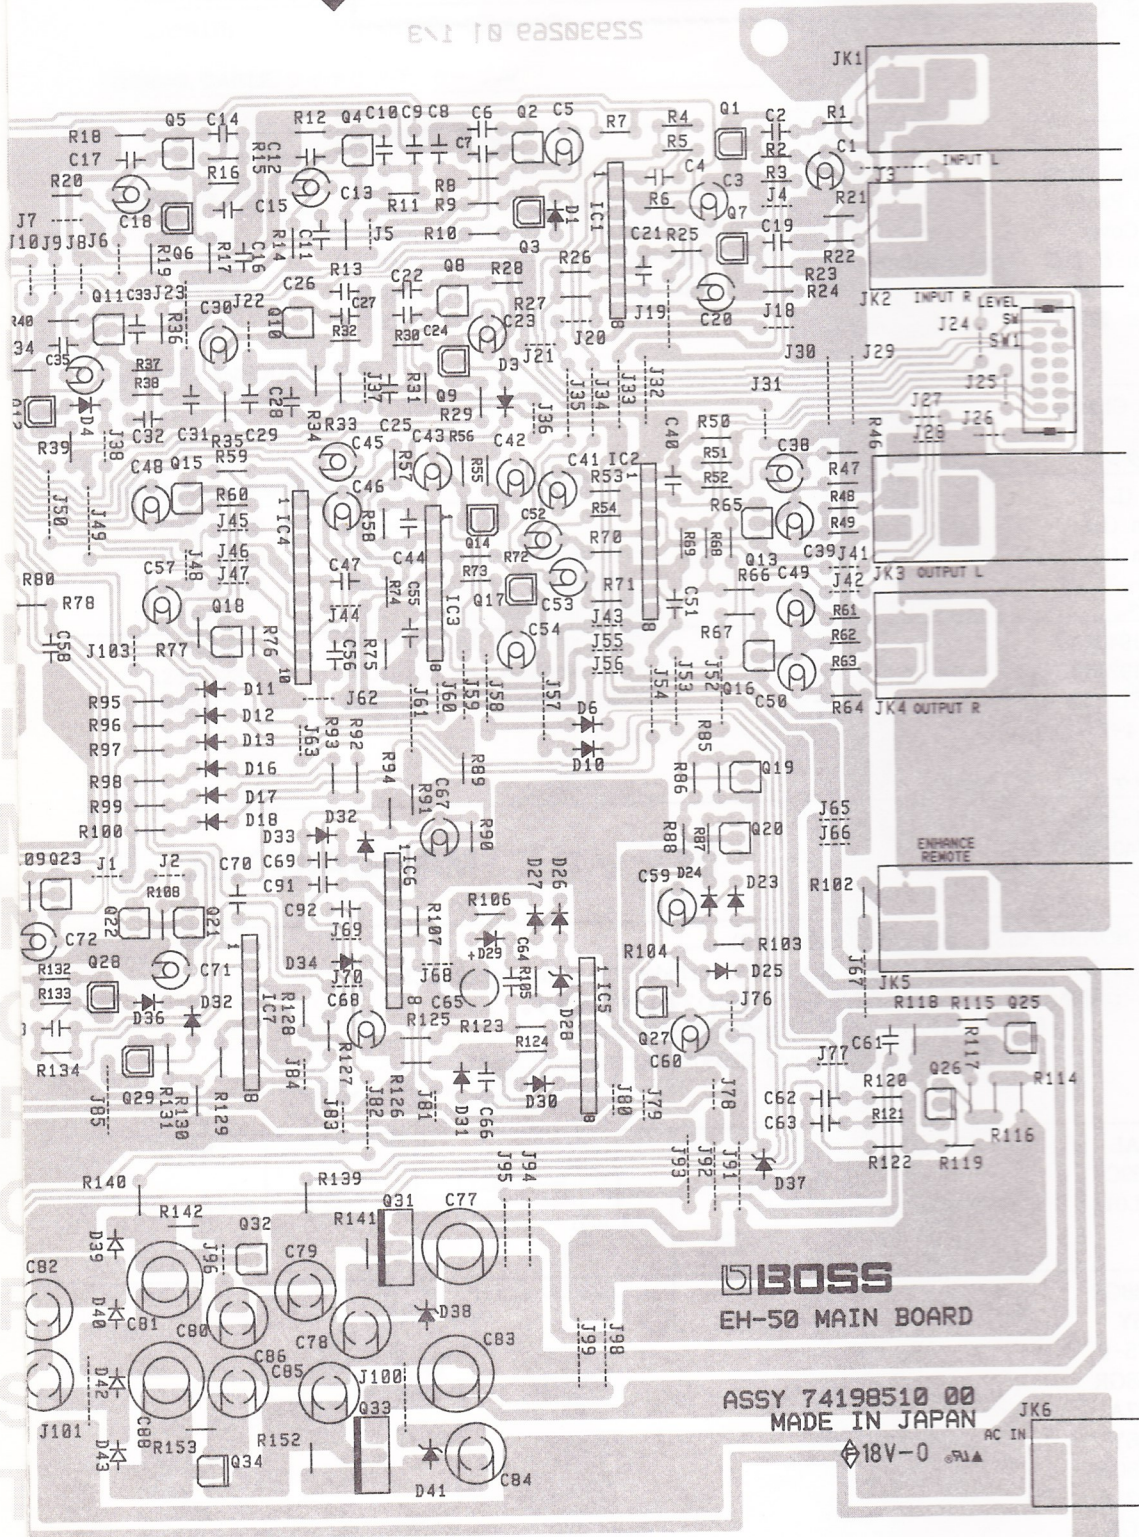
22930269 01 1/3

JK1
INPUT L
J3
JK2 INPUT R
LEVEL
J24 SW
SW1
J25
J27
J28
J26
JK3 OUTPUT L
JK4 OUTPUT R
ENHANCE
REMOTE
JK5

R18 Q5 C14 R12 Q4 C10 C9 C8 C6 Q2 C5 R7 R4 R5 Q1 C2 R2 R1 C1
C17 R16 C12 R15 C7 C4 C3 R3 J4
R20 C18 C13 R8 R9 D1 IC1 R6 Q7 C19 R21
J7 J10 J9 J8 J6 R19 Q6 R17 C16 C15 R14 C11 J5 R11 R10 Q3 C21 R25 R22
Q11 C33 J23 R13 C22 Q8 R28 R26 R23 R24
C26 C27 R27 C20 J18 J19
R40 R36 C30 J22 Q10 R32 R30 C24 C23 J20
34 C35 R37 R38 J37 R31 D3 J21 J30 J29
D4 C28 Q9 J35 J34 J33 J32 J31
R39 C32 C31 R35 C29 R34 R33 C25 C43 R56 R29 J36 C40 R50 R46
J38 C48 Q15 R59 C45 R57 C42 C41 IC2 R51 C38 R47
J50 J49 R60 J45 IC4 C46 R55 R53 R52 R48
J46 J47 J48 R58 C44 Q14 C52 R54 R65 R49
C57 C47 R74 IC3 R73 R72 R70 R69 R68 Q13 C39 J41
R80 R78 Q18 C55 Q17 C53 R71 R66 C49 J42
C58 J103 R77 R76 J44 C56 R75 C54 J43 C51 R67 R61
J55 R62
J56 R63
J53 J52 Q16 C50 R64
R95 D11 J62 J61 J60 J59 J58 J57 J54
R96 D12 R93 R92 D6 R85
R97 D13 J63 D10
R98 D16 R94 R89 R86 Q19
R99 D17 R91 C67
R100 D18 D32 R90 R88 R87 Q20 J65 J66
D33 IC6
Q9 Q23 J1 J2 C70 C69 D27 D26 C59 D24 D23
R108 C91 R106 R102
Q22 Q21 C92 R107
C72 J69 D29 C64 R105 R104 R103
R132 Q28 C71 D34 J70 J68 IC5 D25 J67
R133 D36 D32 R128 C68 C65 R123 D28 J76 R118 R115 Q25
IC7 R125 Q27 R117
R134 R127 R124 C60 C61
Q29 R131 R130 R129 J84 J83 J82 R126 J81 D31 C66 D30 J80 J79 J78 J77 R120 Q26 R114
J85 C62 R121
C63 R116
J93 J92 J91 R122 R119
R140 R139 J95 J94 D37
R142 R141 Q31 C77
D39 Q32 J96 C79
C82
D40 C81 C80 D38
C78 C83
J99 J98
D42 C86 C85 J100
C88
J101 D43 R153 R152 Q33
Q34 D41 C84

BOSS
EH-50 MAIN BOARD

ASSY 74198510 00
MADE IN JAPAN
18V-0
JK6
AC IN